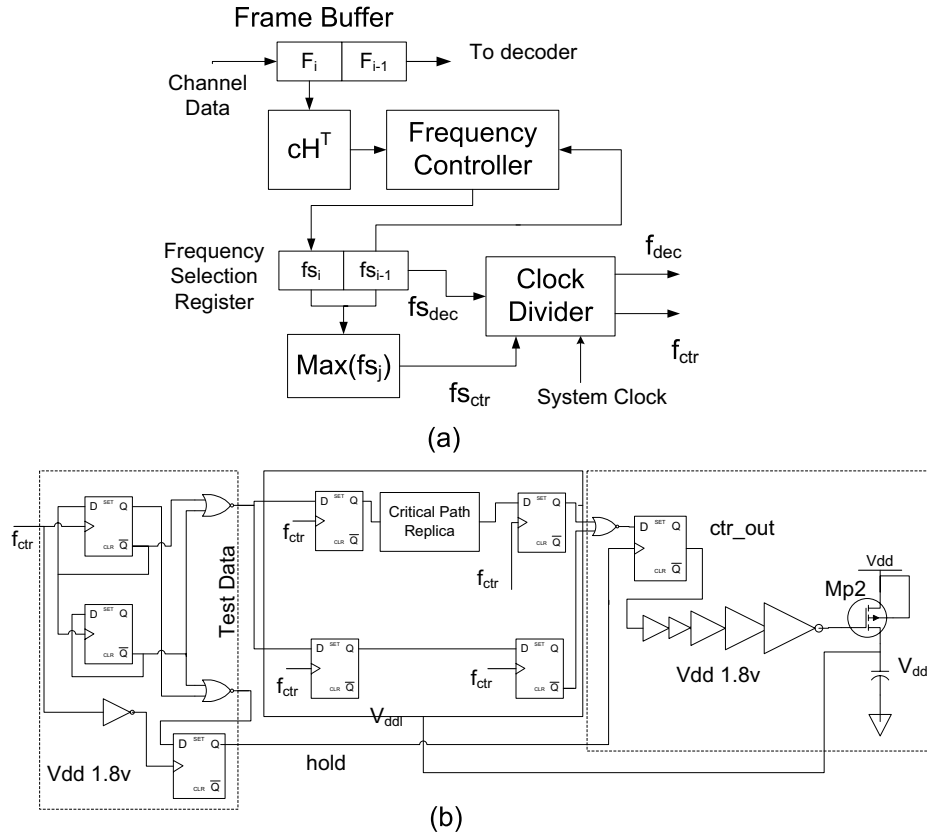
Frame Buffer

$F_i$ $F_{i-1}$ To decoder

Channel Data

$cH^T$

Frequency Controller

Frequency Selection Register

$fs_i$ $fs_{i-1}$

$f_{dec}$

$fs_{dec}$

Clock Divider

$f_{ctr}$

$Max(fs_j)$

$fs_{ctr}$

System Clock

(a)

$f_{ctr}$

D SET Q

CLR $\overline{Q}$

D SET Q

CLR $\overline{Q}$

Test Data

D SET Q

$f_{ctr}$

CLR $\overline{Q}$

Critical Path Replica

D SET Q

CLR $\overline{Q}$

$f_{ctr}$

D SET Q

CLR $\overline{Q}$

ctr_out

D SET Q

$f_{ctr}$

CLR $\overline{Q}$

D SET Q

$f_{ctr}$

CLR $\overline{Q}$

Vdd

Mp2

Vdd 1.8v

$V_{dd}$

$V_{ddl}$

D SET Q

CLR $\overline{Q}$

hold

Vdd 1.8v

(b)